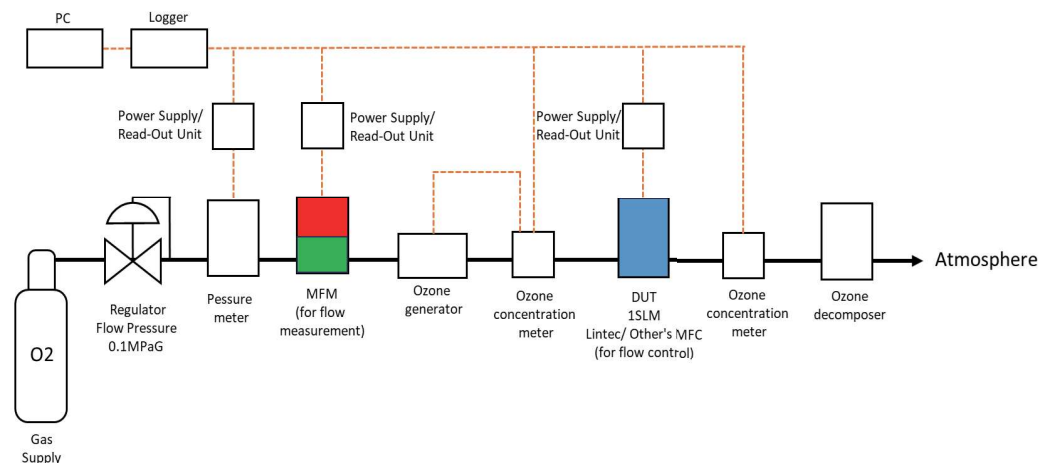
PC

Logger

Power Supply/ Read-Out Unit

Power Supply/ Read-Out Unit

Power Supply/ Read-Out Unit

O2

Gas Supply

Regulator Flow Pressure 0.1MPaG

Pessure meter

MFM (for flow measurement)

Ozone generator

Ozone concentration meter

DUT 1SLM Lintec/ Other's MFC (for flow control)

Ozone concentration meter

Ozone decomposer

Atmosphere